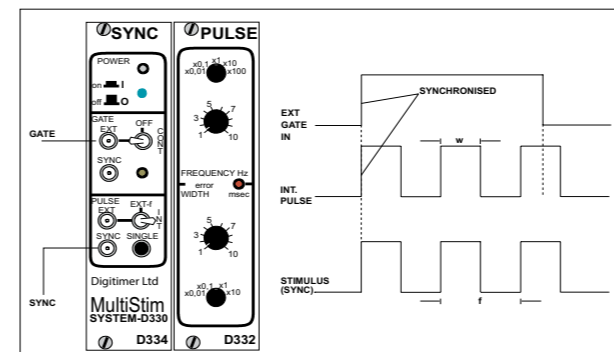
SYNC

POWER

on I

off O

GATE

GATE

EXT

OFF

CONT

SYNC

PULSE

EXT

EXT-f

INT

SYNC

SINGLE

SYNC

Digitimer Ltd

MultiStim

SYSTEM-D330

D334

PULSE

x0.1 x1 x10

x0.01 x100

5

3 7

1 10

FREQUENCY Hz

error

WIDTH msec

5

3 7

1 10

x0.1 x1

x0.01 x10

D332

SYNCHRONISED

EXT GATE IN

w

INT. PULSE

STIMULUS (SYNC)

f